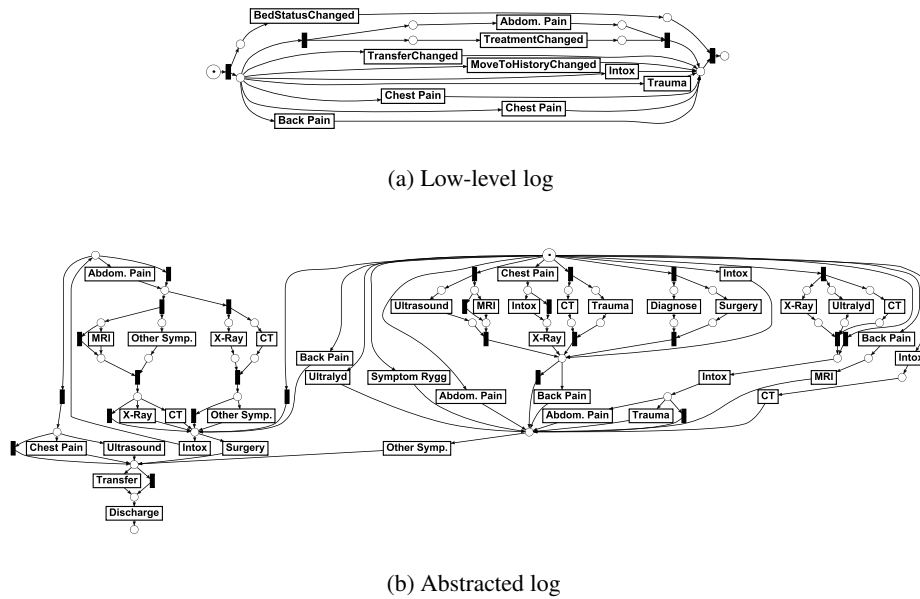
BedStatusChanged
Abdom. Pain
TreatmentChanged
TransferChanged
MoveToHistoryChanged
Intox
Trauma
Chest Pain
Chest Pain
Back Pain

(a) Low-level log

Abdom. Pain
MRI
Other Symp.
X-Ray
CT
X-Ray
CT
Other Symp.
Chest Pain
Ultrasound
Intox
Surgery
Transfer
Discharge
Back Pain
Ultralyd
Symptom Rygg
Abdom. Pain
Chest Pain
Intox
Ultrasound
MRI
Intox
CT
Trauma
Diagnose
Surgery
X-Ray
Back Pain
Abdom. Pain
Trauma
X-Ray
Ultralyd
CT
Back Pain
Intox
Intox
MRI
CT
Other Symp.

(b) Abstracted log